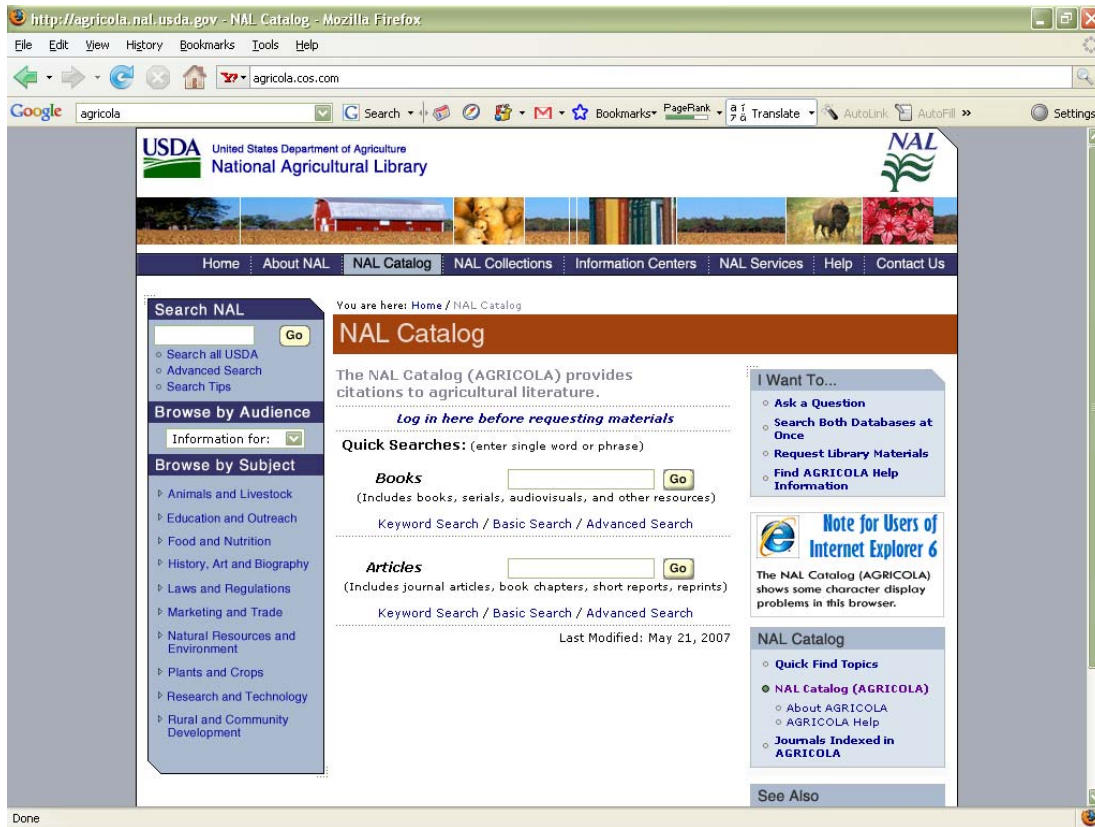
http://agricola.nal.usda.gov - NAL Catalog - Mozilla Firefox

File Edit View History Bookmarks Tools Help

agricola.cos.com

Google agricola

Search Bookmarks PageRank Translate AutoLink AutoFill » Settings

USDA United States Department of Agriculture
National Agricultural Library

NAL

Home | About NAL | NAL Catalog | NAL Collections | Information Centers | NAL Services | Help | Contact Us

Search NAL

Go

Search all USDA
Advanced Search
Search Tips

Browse by Audience

Information for:

Browse by Subject

Animals and Livestock
Education and Outreach
Food and Nutrition
History, Art and Biography
Laws and Regulations
Marketing and Trade
Natural Resources and Environment
Plants and Crops
Research and Technology
Rural and Community Development

You are here: Home / NAL Catalog

NAL Catalog

The NAL Catalog (AGRICOLA) provides citations to agricultural literature.

Log in here before requesting materials

Quick Searches: (enter single word or phrase)

Books Go
(Includes books, serials, audiovisuals, and other resources)

Keyword Search / Basic Search / Advanced Search

Articles Go
(Includes journal articles, book chapters, short reports, reprints)

Keyword Search / Basic Search / Advanced Search

Last Modified: May 21, 2007

I Want To...

Ask a Question
Search Both Databases at Once
Request Library Materials
Find AGRICOLA Help Information

Note for Users of Internet Explorer 6

The NAL Catalog (AGRICOLA) shows some character display problems in this browser.

NAL Catalog

Quick Find Topics
NAL Catalog (AGRICOLA)
About AGRICOLA
AGRICOLA Help
Journals Indexed in AGRICOLA

See Also

Done